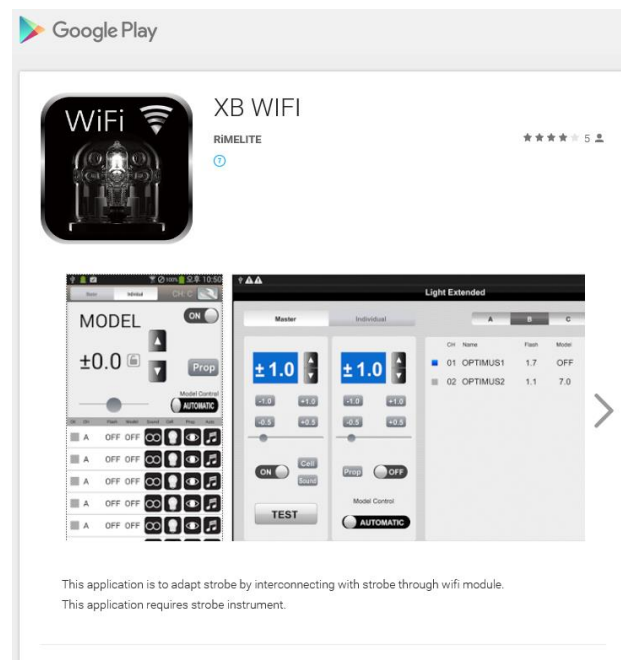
Google Play

WiFi

XB WIFI

RIMELITE

5

Master Individual CH C

MODEL

ON

±0.0

Prop

Model Control

AUTOMATIC

CH Flash Model Sound Cell Prop Auto

A OFF OFF

A OFF OFF

A OFF OFF

A OFF OFF

A OFF OFF

Light Extended

Master Individual

A B C

± 1.0

± 1.0

-1.0 +1.0

-0.5 +0.5

-1.0 +1.0

-0.5 +0.5

ON

Cell

Sound

Prop

OFF

Model Control

AUTOMATIC

TEST

| CH | Name | Flash | Model |
|---|---|---|---|
| 01 | OPTIMUS1 | 1.7 | OFF |
| 02 | OPTIMUS2 | 1.1 | 7.0 |

This application is to adapt strobe by interconnecting with strobe through wifi module.
This application requires strobe instrument.